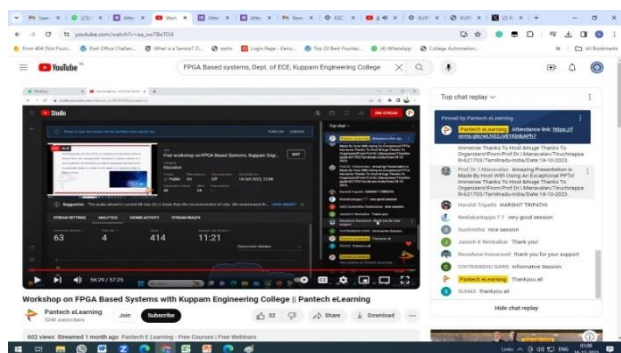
youtube.com/watch?v=

YouTube IN

FPGA Based systems, Dept. of ECE, Kuppam Engineering College

Studio

Free workshop on FPGA Based Systems, Kuppam Engi...

EDIT

Top chat

END STREAM

63

4

414

11:21

56:29 / 57:29

Top chat replay

Pinned by Pantech eLearning

Pantech eLearning Attendance link:

Immense Thanks To Host Mr.Bhuge Thanks To Organizers!!From:Prof.Dr.I.Manavalan/Tiruchirappalli-621703/Tamilnadu-India/Date:16-10-2023.

Prof.Dr.I.Manavalan Amazing Presentation is Made By Host With Using An Exceptional PPT!!! Immense Thanks To Host Mr.Bhuge Thanks To Organizers!!From:Prof.Dr.I.Manavalan/Tiruchirappalli-621703/Tamilnadu-India/Date:16-10-2023.

Harshit Tripathi HARSHIT TRIPATHI

Neelakantappa T T very good session

Sushmitha nice session

Jatoth K Neelukhar Thank you!

Rosalind Komaravel thank you for your support

CHITRANSHU GARG informative Session.

Pantech eLearning Thankyou all

SUHAS thankyou all

Hide chat replay

Workshop on FPGA Based Systems with Kuppam Engineering College || Pantech eLearning

Pantech eLearning

324K subscribers

Join

Subscribe

32

Share

Download

602 views Streamed 1 month ago Pantech E Learning - Free Courses | Free Webinars